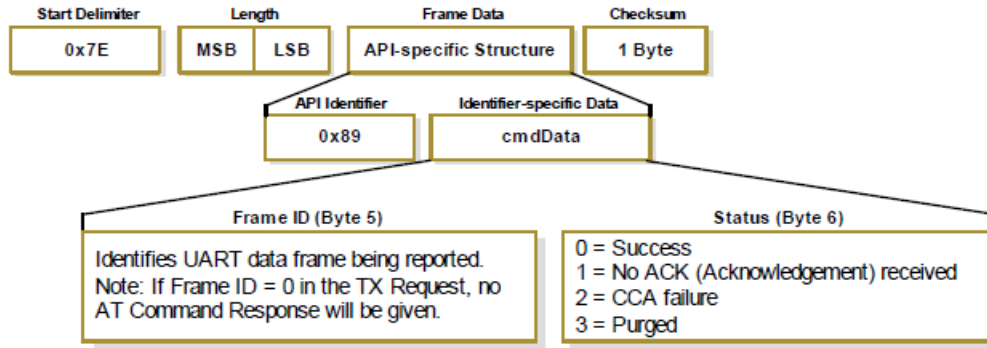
Start Delimiter
0x7E

Length
MSB LSB

Frame Data
API-specific Structure

Checksum
1 Byte

API Identifier
0x89

Identifier-specific Data
cmdData

Frame ID (Byte 5)
Identifies UART data frame being reported.
Note: If Frame ID = 0 in the TX Request, no AT Command Response will be given.

Status (Byte 6)
0 = Success
1 = No ACK (Acknowledgement) received
2 = CCA failure
3 = Purged